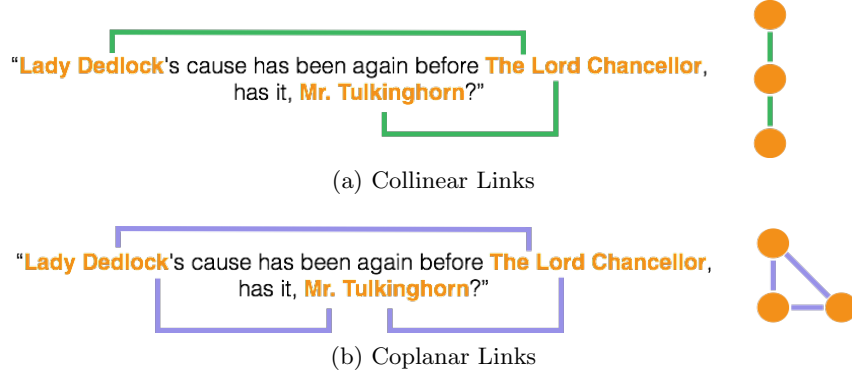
"Lady Dedlock's cause has been again before The Lord Chancellor, has it, Mr. Tulkinghorn?"

(a) Collinear Links

"Lady Dedlock's cause has been again before The Lord Chancellor, has it, Mr. Tulkinghorn?"

(b) Coplanar Links